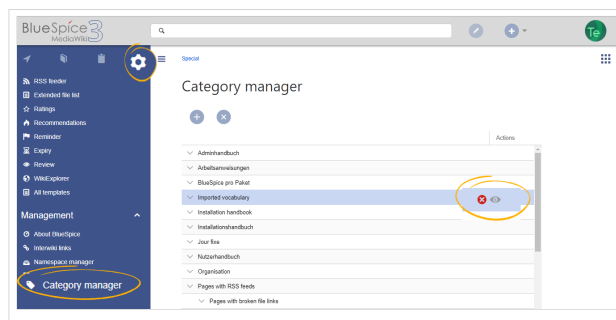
BlueSpice 3 MediaWiki

Te

RSS feeder
Extended file list
Ratings
Recommendations
Reminder
Expiry
Review
WikiExplorer
All templates

Management

About BlueSpice
Interwiki links
Namespace manager
Category manager

Special

Category manager

Actions

Adminhandbuch
Arbeitsanweisungen
BlueSpice pro Paket
Imported vocabulary
Installation handbook
Installationshandbuch
Jour fixe
Nutzerhandbuch
Organisation
Pages with RSS feeds
Pages with broken file links